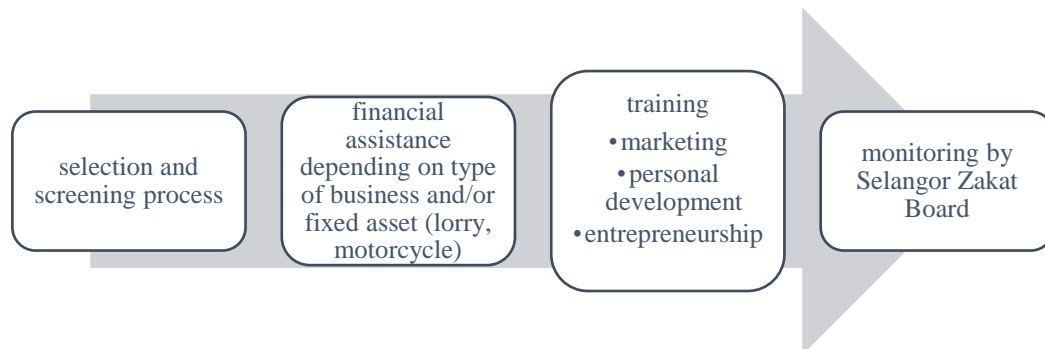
selection and screening process

financial assistance depending on type of business and/or fixed asset (lorry, motorcycle)

training
• marketing
• personal development
• entrepreneurship

monitoring by Selangor Zakat Board